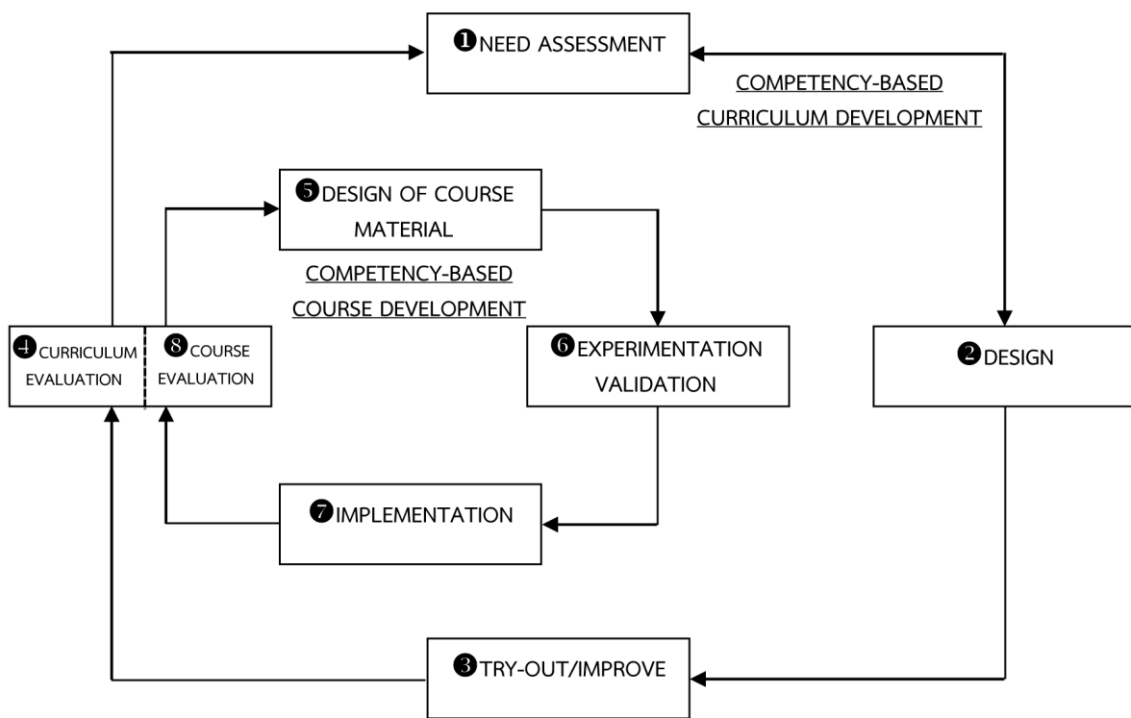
❶NEED ASSESSMENT

COMPETENCY-BASED CURRICULUM DEVELOPMENT

❺DESIGN OF COURSE MATERIAL

COMPETENCY-BASED COURSE DEVELOPMENT

❹CURRICULUM EVALUATION

❽COURSE EVALUATION

❻EXPERIMENTATION VALIDATION

❷DESIGN

❼IMPLEMENTATION

❸TRY-OUT/IMPROVE